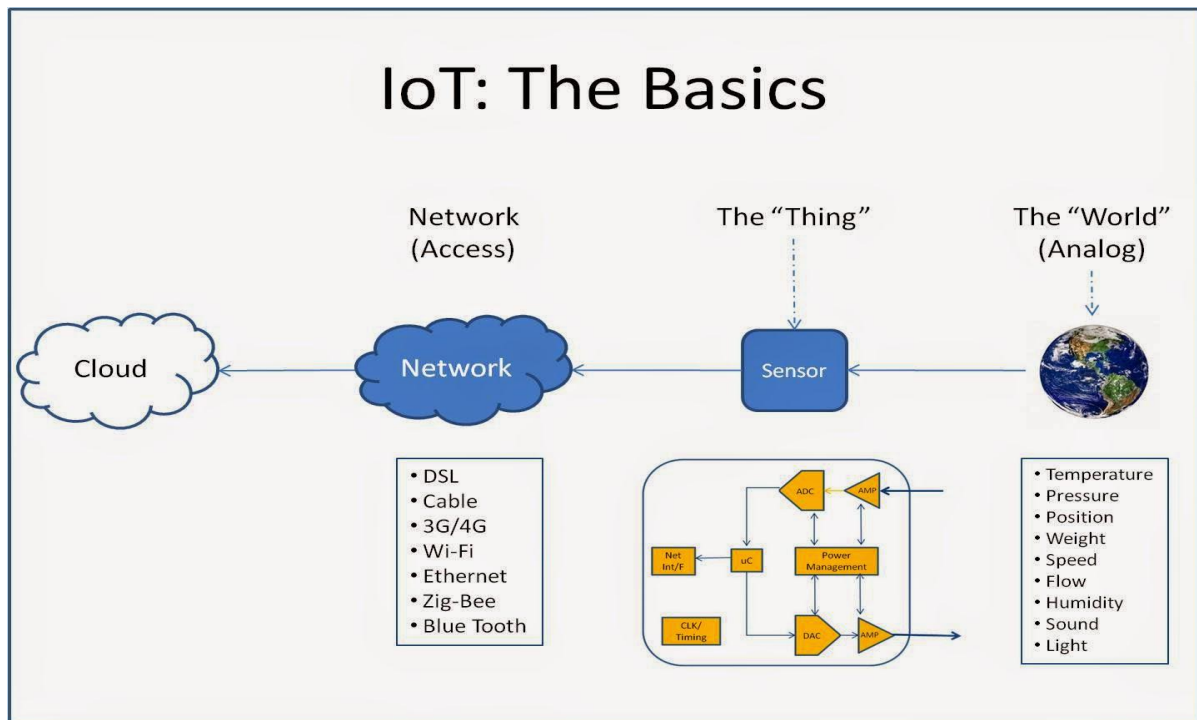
IoT: The Basics

Network (Access)

The "Thing"

The "World" (Analog)

Cloud

Network

Sensor

• DSL
• Cable
• 3G/4G
• Wi-Fi
• Ethernet
• Zig-Bee
• Blue Tooth

ADC

AMP

Net Int/F

uC

Power Management

CLK/ Timing

DAC

AMP

• Temperature
• Pressure
• Position
• Weight
• Speed
• Flow
• Humidity
• Sound
• Light